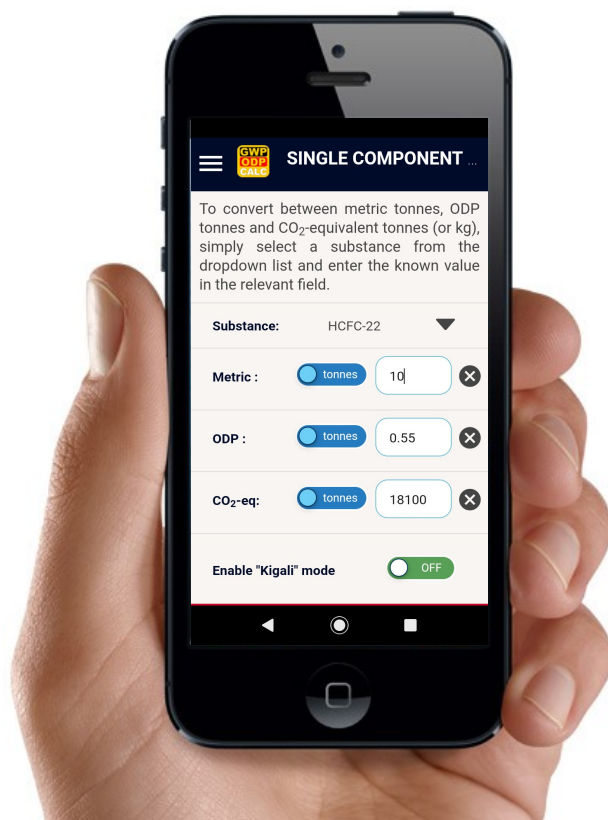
GWP ODP CALC SINGLE COMPONENT ...

To convert between metric tonnes, ODP tonnes and $CO_2$-equivalent tonnes (or kg), simply select a substance from the dropdown list and enter the known value in the relevant field.

Substance: HCFC-22

Metric : tonnes 10

ODP : tonnes 0.55

$CO_2$-eq: tonnes 18100

Enable "Kigali" mode OFF